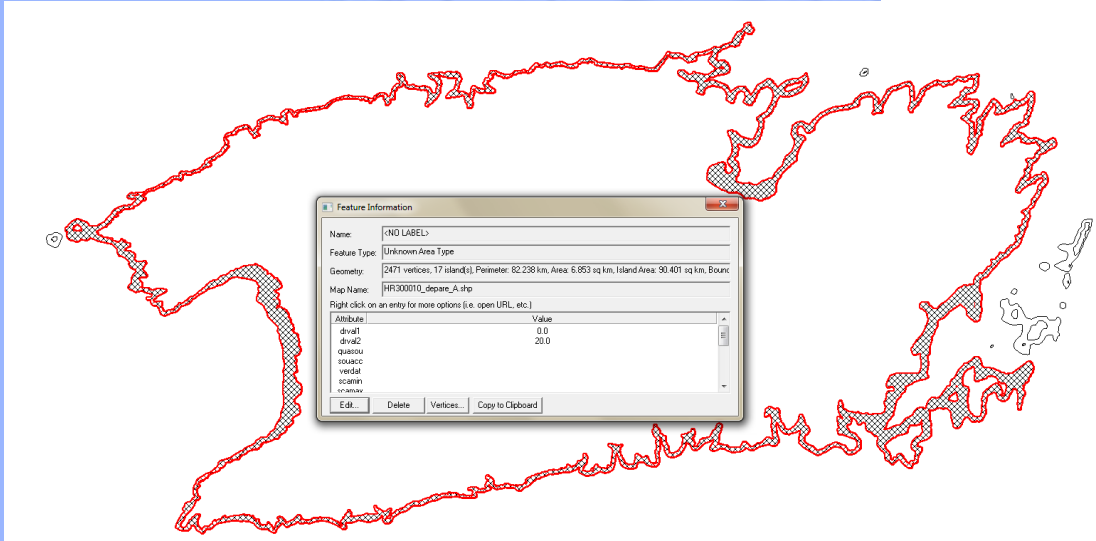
Feature Information

Name: <NO LABEL>

Feature Type: Unknown Area Type

Geometry: 2471 vertices, 17 island(s), Perimeter: 82.238 km, Area: 6.853 sq km, Island Area: 90.401 sq km, Bound

Map Name: HR300010_depare_A.shp

Right click on an entry for more options (i.e. open URL, etc.)

| Attribute | Value |
|---|---|
| drval1 | 0.0 |
| drval2 | 20.0 |
| quasou | |
| souacc | |
| verdat | |
| scamin | |
| scamax | |

Edit... Delete Vertices... Copy to Clipboard